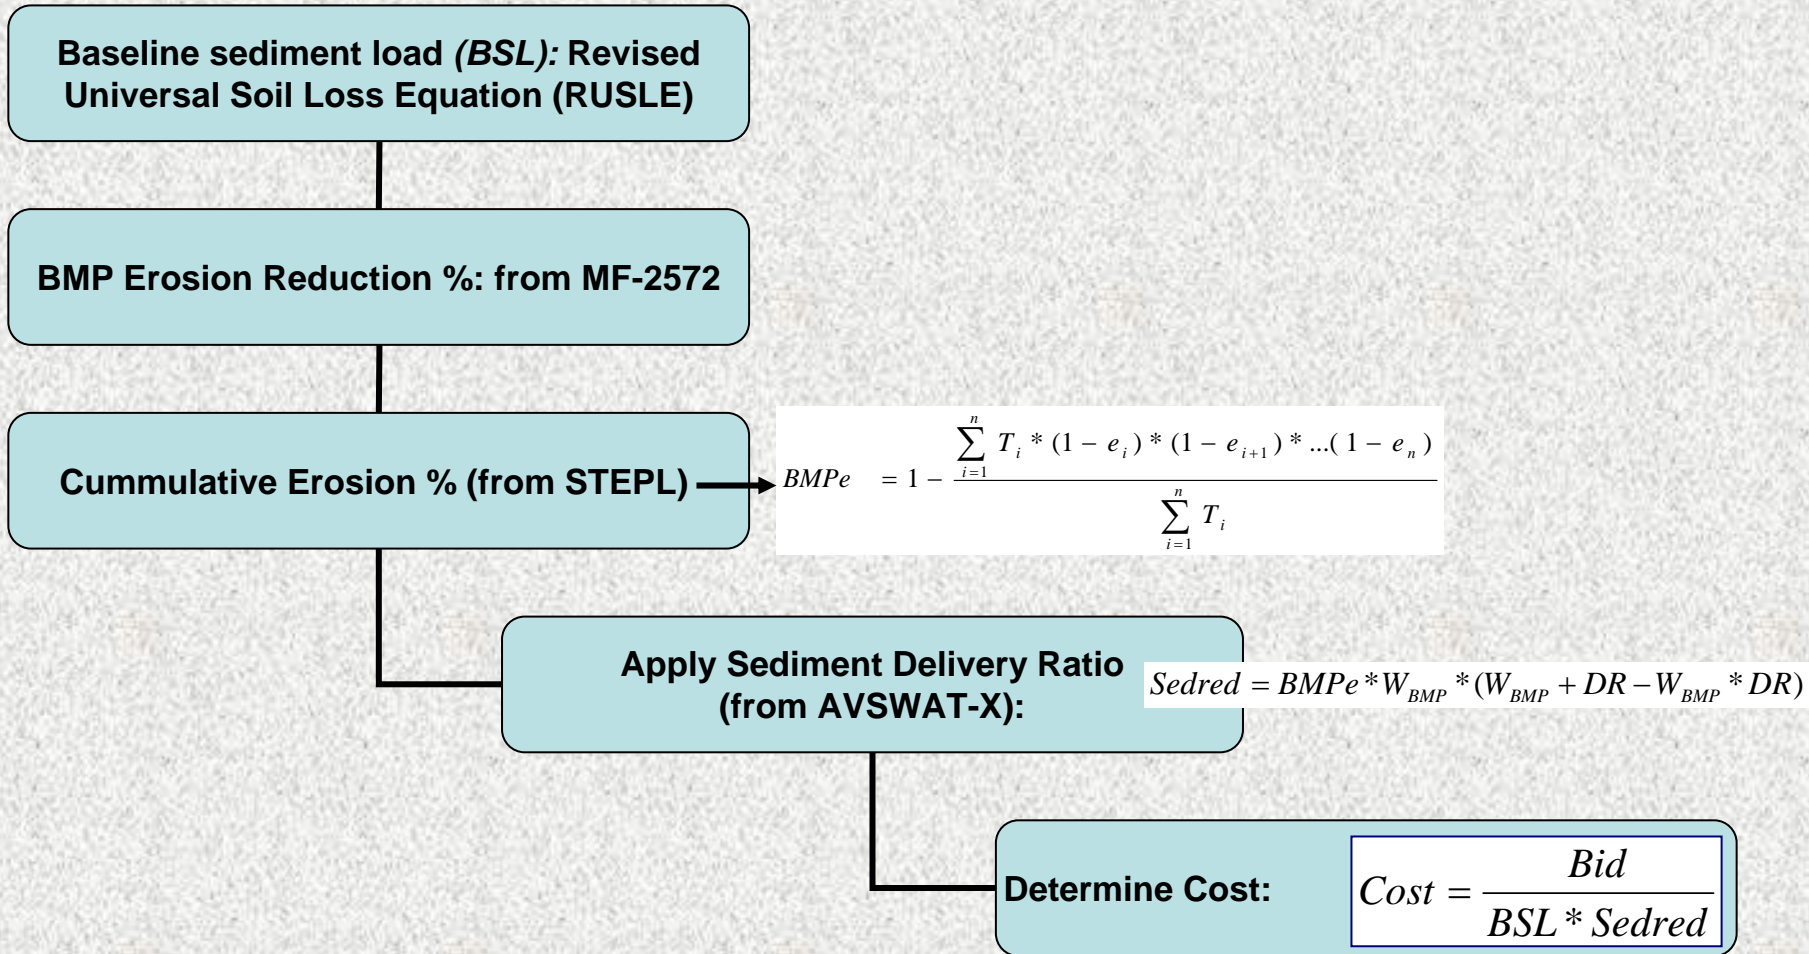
Baseline sediment load *(BSL):* Revised Universal Soil Loss Equation (RUSLE)

BMP Erosion Reduction %: from MF-2572

Cummulative Erosion % (from STEPL)

$BMPe = 1 - \frac{\sum_{i=1}^{n} T_i * (1 - e_i) * (1 - e_{i+1}) * ...(1 - e_n)}{\sum_{i=1}^{n} T_i}$

Apply Sediment Delivery Ratio (from AVSWAT-X):

$Sedred = BMPe * W_{BMP} * (W_{BMP} + DR - W_{BMP} * DR)$

Determine Cost:

$Cost = \frac{Bid}{BSL * Sedred}$